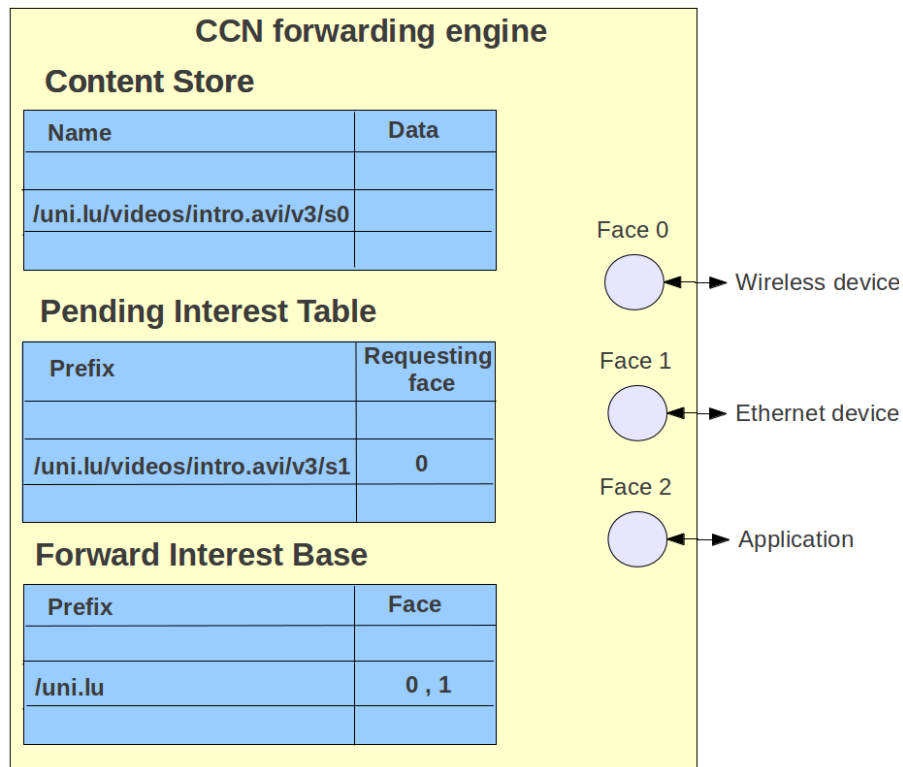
CCN forwarding engine

Content Store

| Name | Data |
|---|---|
| | |
| /uni.lu/videos/intro.avi/v3/s0 | |
| | |

Pending Interest Table

| Prefix | Requesting face |
|---|---|
| | |
| /uni.lu/videos/intro.avi/v3/s1 | 0 |
| | |

Forward Interest Base

| Prefix | Face |
|---|---|
| | |
| /uni.lu | 0 , 1 |
| | |

Face 0
Wireless device

Face 1
Ethernet device

Face 2
Application